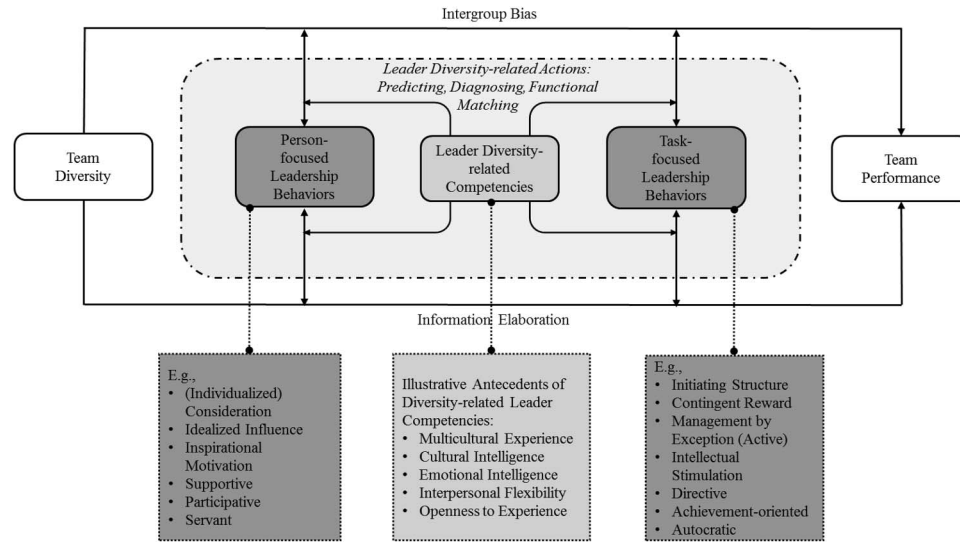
Intergroup Bias

Leader Diversity-related Actions: Predicting, Diagnosing, Functional Matching

Team Diversity

Person-focused Leadership Behaviors

Leader Diversity-related Competencies

Task-focused Leadership Behaviors

Team Performance

Information Elaboration

E.g.,
• (Individualized) Consideration
• Idealized Influence
• Inspirational Motivation
• Supportive
• Participative
• Servant

Illustrative Antecedents of Diversity-related Leader Competencies:
• Multicultural Experience
• Cultural Intelligence
• Emotional Intelligence
• Interpersonal Flexibility
• Openness to Experience

E.g.,
• Initiating Structure
• Contingent Reward
• Management by Exception (Active)
• Intellectual Stimulation
• Directive
• Achievement-oriented
• Autocratic